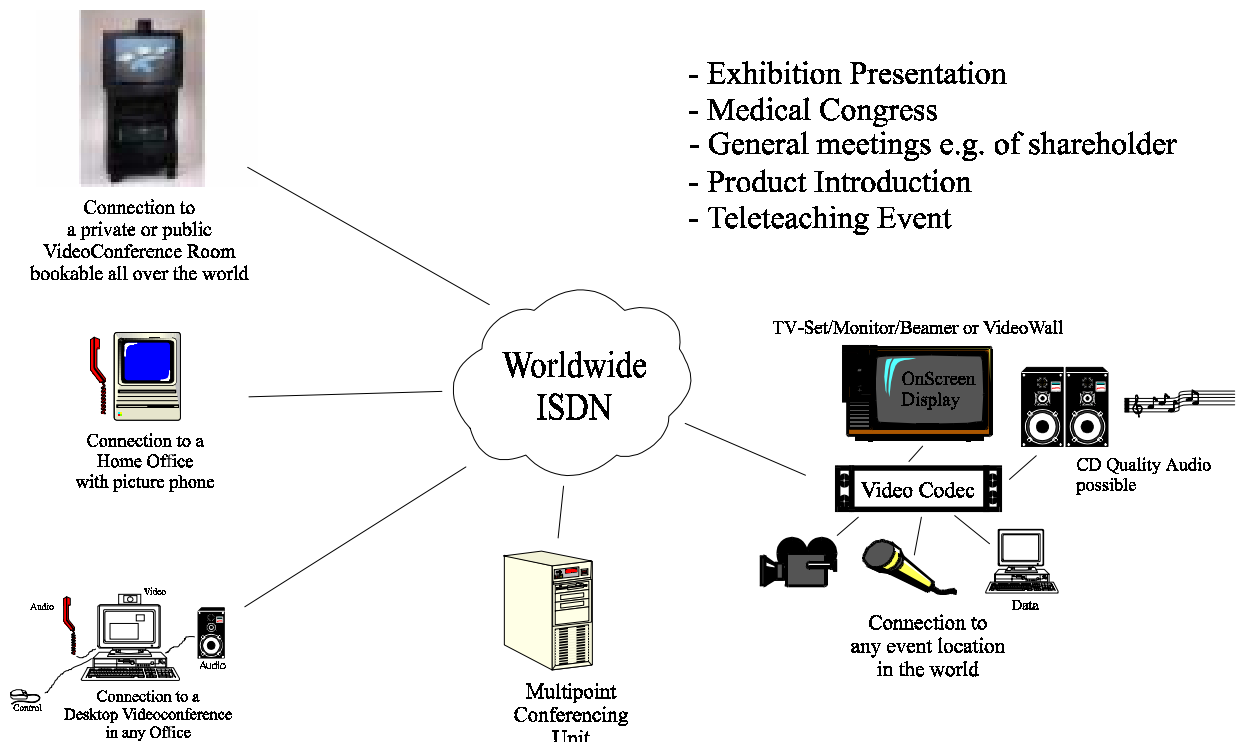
- Exhibition Presentation
- Medical Congress
- General meetings e.g. of shareholder
- Product Introduction
- Teleteaching Event

Connection to a private or public VideoConference Room bookable all over the world

Worldwide ISDN

TV-Set/Monitor/Beamer or VideoWall

OnScreen Display

Connection to a Home Office with picture phone

Video Codec

CD Quality Audio possible

Audio

Video

Audio

Control

Connection to a Desktop Videoconference in any Office

Multipoint Conferencing Unit

Data

Connection to any event location in the world